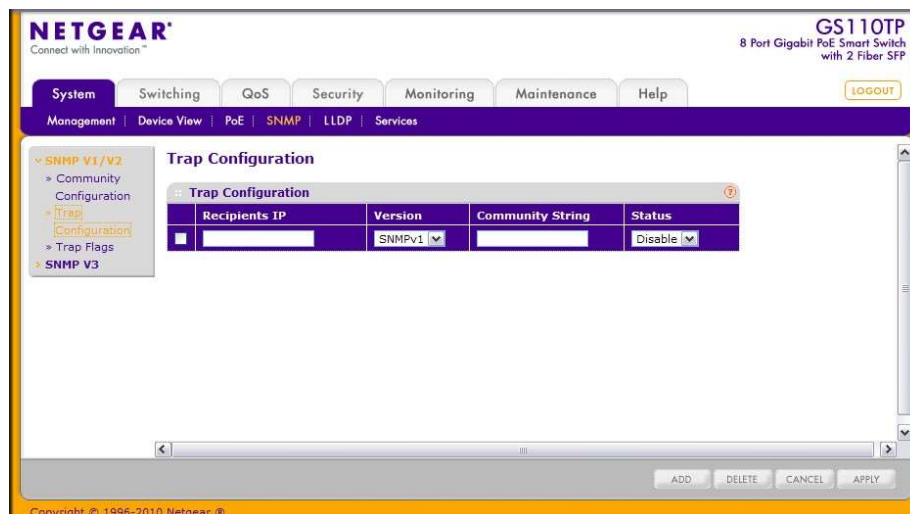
NETGEAR®
Connect with Innovation™

GS110TP
8 Port Gigabit PoE Smart Switch with 2 Fiber SFP

System | Switching | QoS | Security | Monitoring | Maintenance | Help

LOGOUT

Management | Device View | PoE | SNMP | LLDP | Services

SNMP V1/V2
» Community Configuration
» Trap Configuration
» Trap Flags
SNMP V3

Trap Configuration

Trap Configuration

| | Recipients IP | Version | Community String | Status |
|---|---|---|---|---|
| | | SNMPv1 | | Disable |

ADD DELETE CANCEL APPLY

Copyright © 1996-2010 Netgear ®